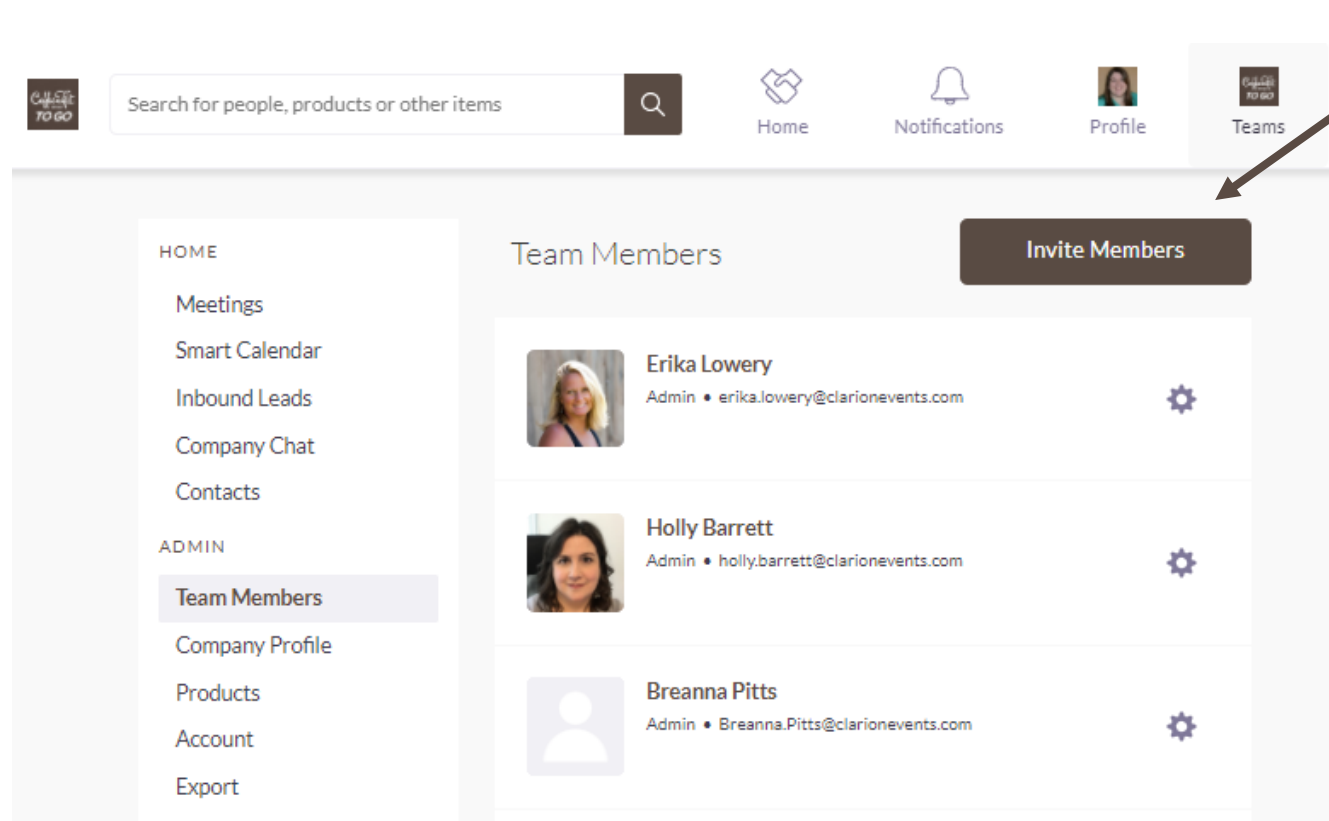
Search for people, products or other items

Home

Notifications

Profile

Teams

HOME

Meetings

Smart Calendar

Inbound Leads

Company Chat

Contacts

ADMIN

Team Members

Company Profile

Products

Account

Export

Team Members

Invite Members

Erika Lowery
Admin • erika.lowery@clarionevents.com

Holly Barrett
Admin • holly.barrett@clarionevents.com

Breanna Pitts
Admin • Breanna.Pitts@clarionevents.com